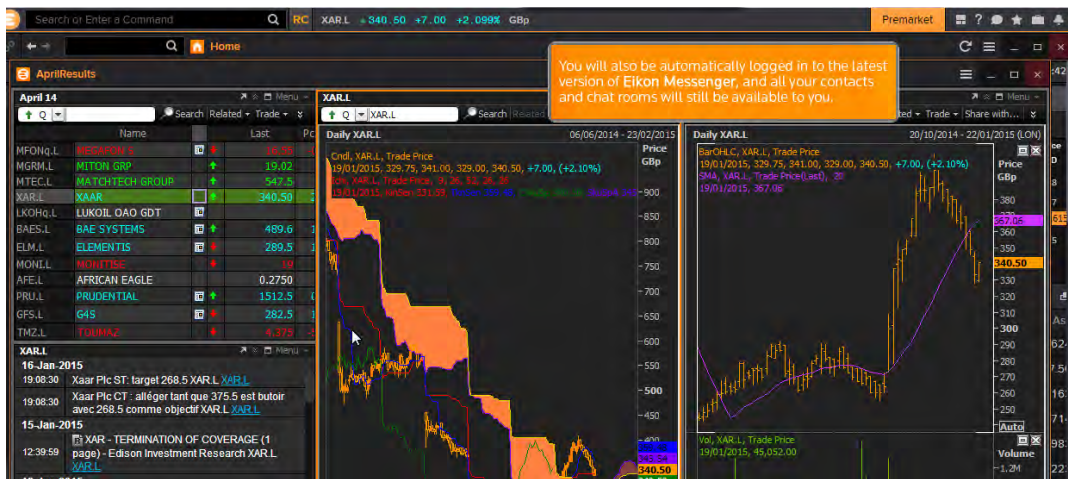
Search or Enter a Command RC XAR.L +340.50 +7.00 +2.099% GBp Premarket

Home

AprilResults

You will also be automatically logged in to the latest version of Eikon Messenger, and all your contacts and chat rooms will still be available to you.

April 14 Menu
Q Search Related Trade

| Name | | | Last | |
|---|---|---|---|---|
| MFONq.L | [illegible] | | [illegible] | |
| MGRM.L | MITON GRP | | 19.02 | |
| MTEC.L | MATCHTECH GROUP | | 547.5 | |
| XAR.L | XAAR | | 340.50 | |
| LKOHq.L | LUKOIL OAO GDT | | | |
| BAES.L | BAE SYSTEMS | | 489.6 | |
| ELM.L | ELEMENTIS | | 289.5 | |
| MONI.L | MONITISE | | 10 | |
| AFE.L | AFRICAN EAGLE | | 0.2750 | |
| PRU.L | PRUDENTIAL | | 1512.5 | |
| GFS.L | G4S | | 282.5 | |
| TMZ.L | TOMMAZ | | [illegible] | |

XAR.L Menu
16-Jan-2015
19:08:30 Xaar Plc ST: target 268.5 XAR.L XAR.L
19:08:30 Xaar Plc CT : alléger tant que 375.5 est butoir avec 268.5 comme objectif XAR.L XAR.L
15-Jan-2015
12:39:59 XAR - TERMINATION OF COVERAGE (1 page) - Edison Investment Research XAR.L XAR.L

XAR.L Menu
Q XAR.L Search Related
Daily XAR.L 06/06/2014 - 23/02/2015
Cndl, XAR.L, Trade Price
19/01/2015, 329.75, 341.00, 329.00, 340.50, +7.00, (+2.10%)
Price GBp
900 850 800 750 700 650 600 550 500 450 400 340.50

Related Trade Share with... Menu
Daily XAR.L 20/10/2014 - 22/01/2015 (LON)
BarOHLC, XAR.L, Trade Price
19/01/2015, 329.75, 341.00, 329.00, 340.50, +7.00, (+2.10%)
SMA, XAR.L, Trade Price(Last), 20
19/01/2015, 367.06
Price GBp
380 370 367.06 360 350 340.50 330 320 310 300 290 280 270 260 250 Auto
Vol, XAR.L, Trade Price
19/01/2015, 45,052.00
Volume 1.2M